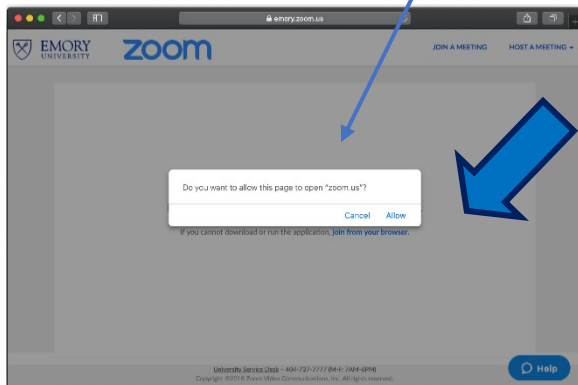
emory.zoom.us

EMORY UNIVERSITY

zoom

JOIN A MEETING

HOST A MEETING

Do you want to allow this page to open "zoom.us"?

Cancel

Allow

If you cannot download or run the application, join from your browser.

University Service Desk - 404-727-7777 (M-F: 7AM-6PM)

Copyright ©2018 Zoom Video Communications, Inc. All rights reserved.

Help